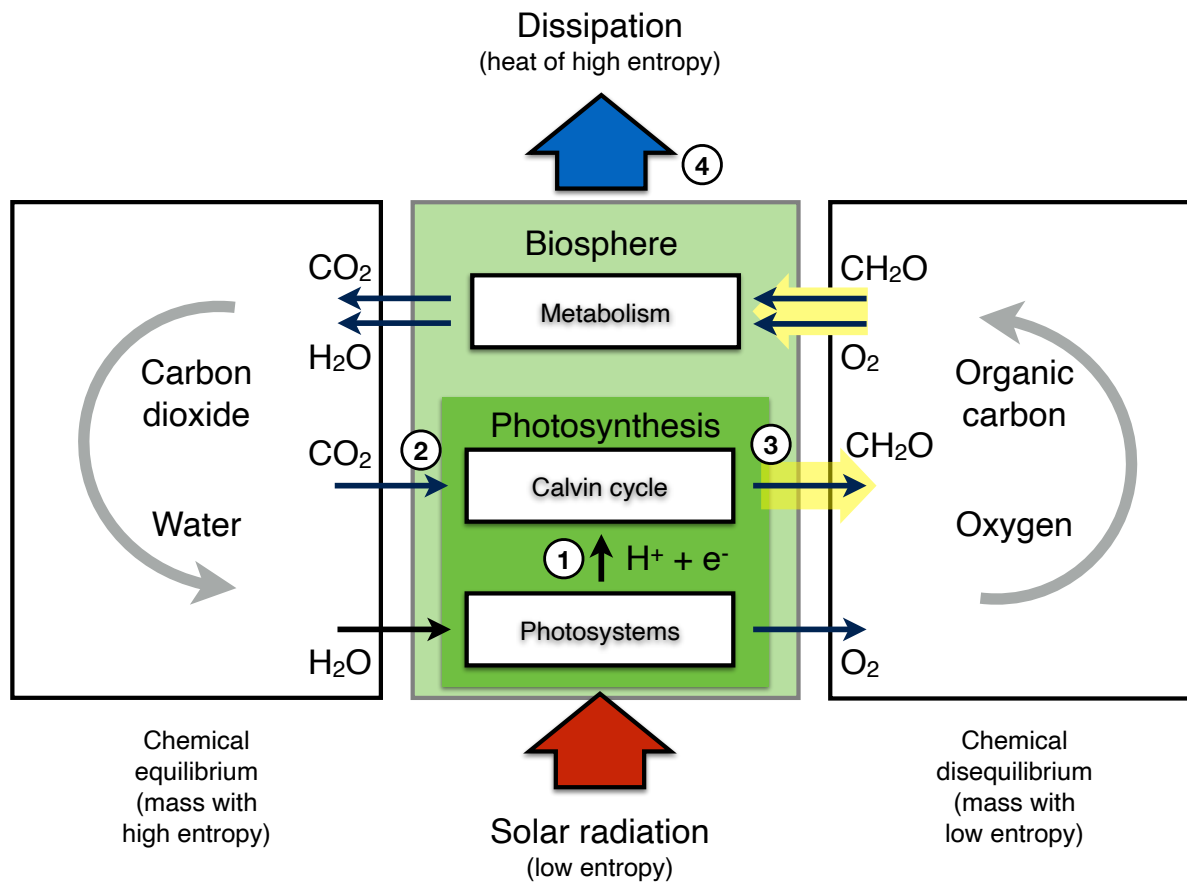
Dissipation
(heat of high entropy)

4

Biosphere

$CO_2$

Metabolism

$CH_2O$

$H_2O$

$O_2$

Carbon dioxide

Organic carbon

Photosynthesis

$CO_2$

2

Calvin cycle

3

$CH_2O$

Water

1

$H^+ + e^-$

Oxygen

Photosystems

$H_2O$

$O_2$

Chemical equilibrium (mass with high entropy)

Solar radiation
(low entropy)

Chemical disequilibrium (mass with low entropy)